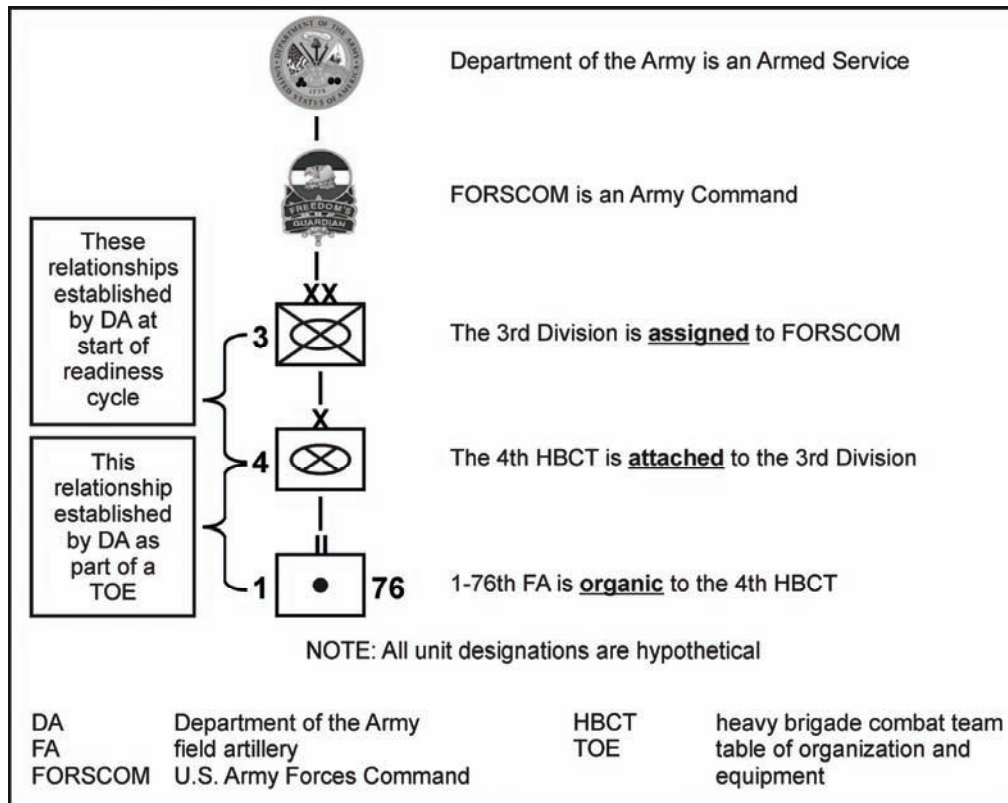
DEPARTMENT OF THE ARMY
UNITED STATES OF AMERICA
1775

Department of the Army is an Armed Service

FREEDOM'S GUARDIAN

FORSCOM is an Army Command

These relationships established by DA at start of readiness cycle

XX
3

The 3rd Division is **assigned** to FORSCOM

X
4

The 4th HBCT is **attached** to the 3rd Division

This relationship established by DA as part of a TOE

II
1 76

1-76th FA is **organic** to the 4th HBCT

NOTE: All unit designations are hypothetical

| | | | |
|---|---|---|---|
| DA | Department of the Army | HBCT | heavy brigade combat team |
| FA | field artillery | TOE | table of organization and equipment |
| FORSCOM | U.S. Army Forces Command | | |